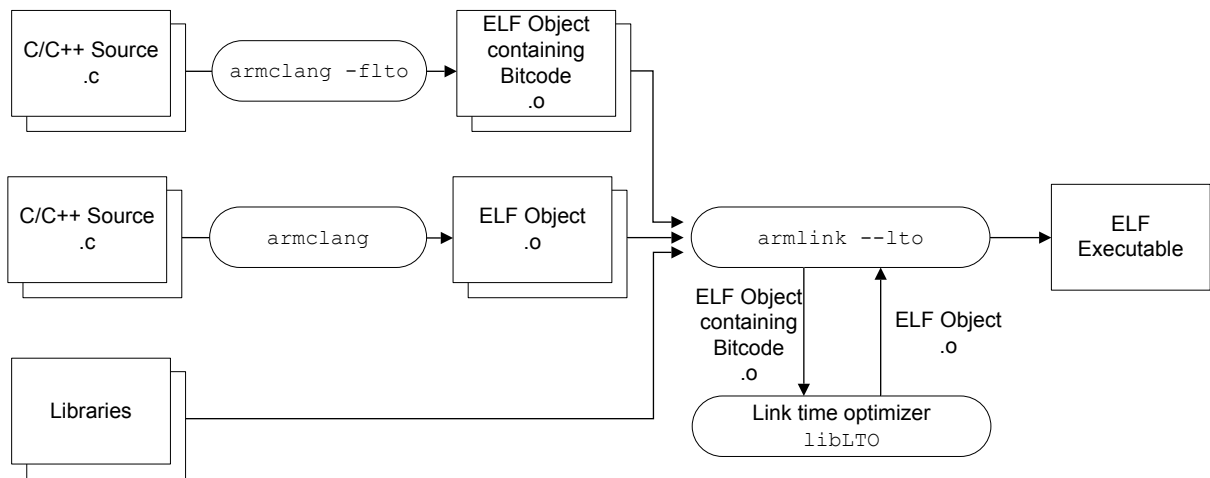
C/C++ Source
.c

armclang -flto

ELF Object containing Bitcode
.o

C/C++ Source
.c

armclang

ELF Object
.o

armlink --lto

ELF Executable

ELF Object containing Bitcode
.o

ELF Object
.o

Libraries

Link time optimizer
libLTO